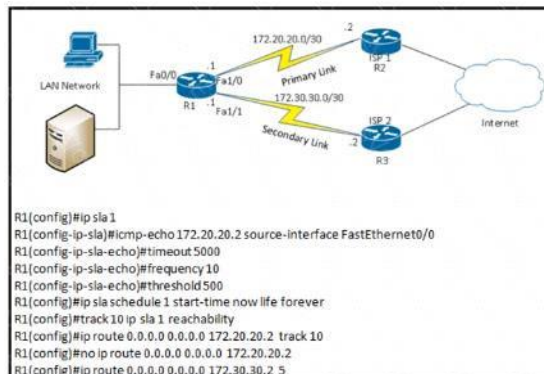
172.20.20.0/30
.2
ISP 1
R2
.1
Fa1/0
Primary Link
LAN Network
Fa0/0
R1
.1
172.30.30.0/30
Fa1/1
Internet
ISP 2
Secondary Link
.2
R3

R1(config)#ip sla 1
R1(config-ip-sla)#icmp-echo 172.20.20.2 source-interface FastEthernet0/0
R1(config-ip-sla-echo)#timeout 5000
R1(config-ip-sla-echo)#frequency 10
R1(config-ip-sla-echo)#threshold 500
R1(config)#ip sla schedule 1 start-time now life forever
R1(config)#track 10 ip sla 1 reachability
R1(config)#ip route 0.0.0.0 0.0.0.0 172.20.20.2 track 10
R1(config)#no ip route 0.0.0.0 0.0.0.0 172.20.20.2
R1(config)#ip route 0.0.0.0 0.0.0.0 172.30.30.2 5